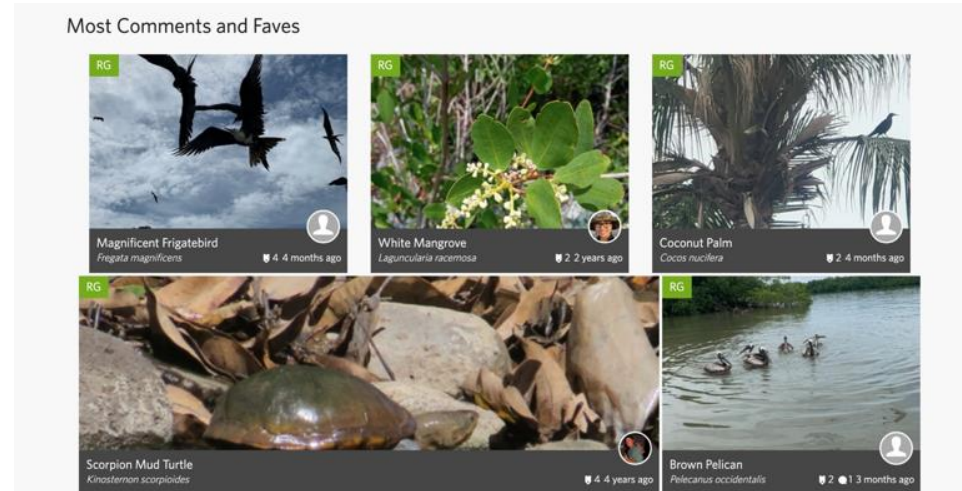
Most Comments and Faves

RG

Magnificent Frigatebird
Fregata magnificens
4 4 months ago

RG

White Mangrove
Laguncularia racemosa
2 2 years ago

RG

Coconut Palm
Cocos nucifera
2 4 months ago

RG

Scorpion Mud Turtle
Kinosternon scorpioides
4 4 years ago

RG

Brown Pelican
Pelecanus occidentalis
2 1 3 months ago